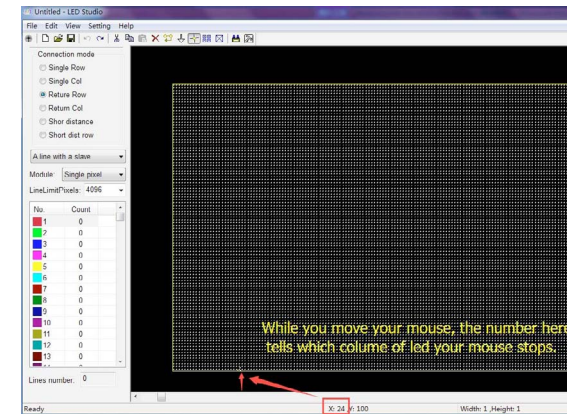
Untitled - LED Studio

File Edit View Setting Help

Connection mode
Single Row
Single Col
Rature Row
Return Col
Shor distance
Short dist row

A line with a slave

Module: Single pixel

LineLimitPixels: 4096

| No. | Count |
|---|---|
| 1 | 0 |
| 2 | 0 |
| 3 | 0 |
| 4 | 0 |
| 5 | 0 |
| 6 | 0 |
| 7 | 0 |
| 8 | 0 |
| 9 | 0 |
| 10 | 0 |
| 11 | 0 |
| 12 | 0 |
| 13 | 0 |

Lines number: 0

While you move your mouse, the number here tells which colume of led your mouse stops.

Ready

X: 24 Y: 100

Width: 1 ,Height: 1